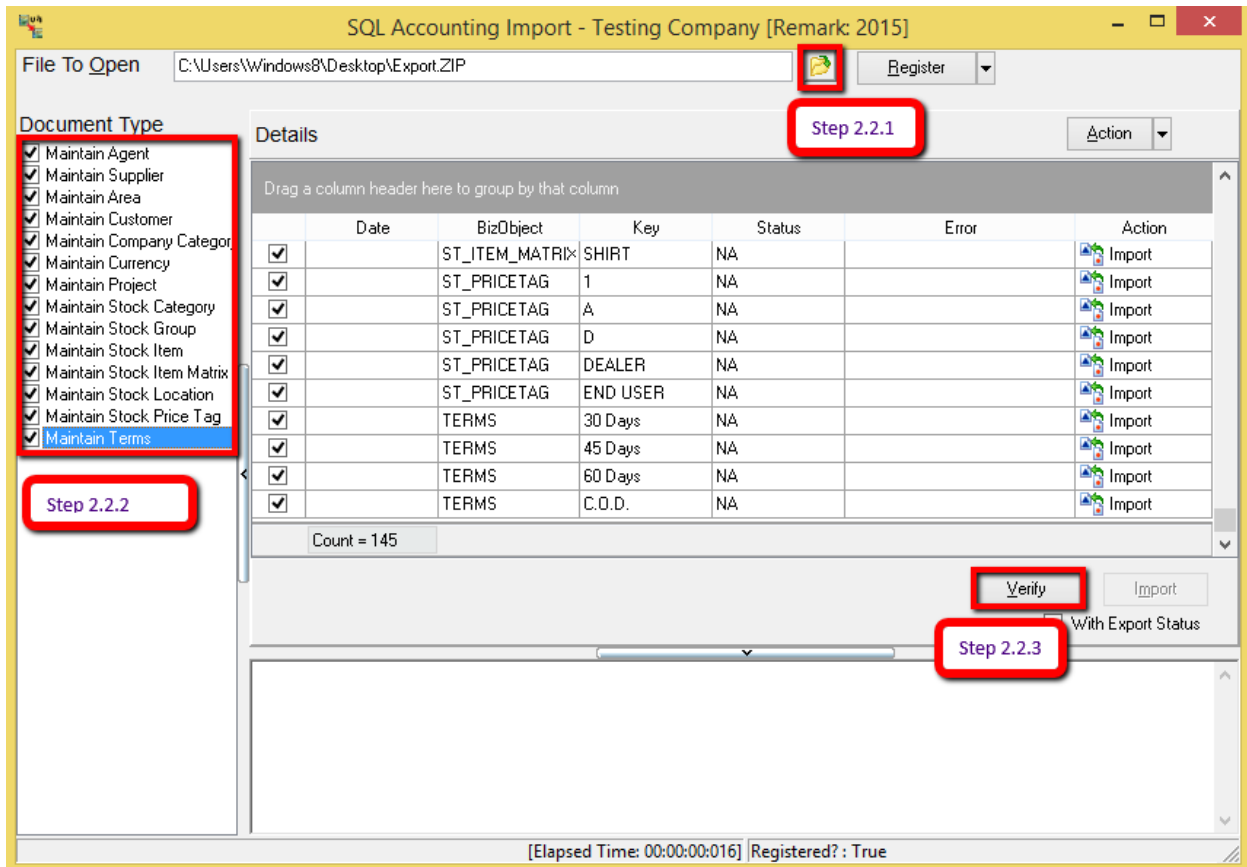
SQL Accounting Import - Testing Company [Remark: 2015]

File To Open C:\Users\Windows8\Desktop\Export.ZIP Register

Document Type

Maintain Agent
Maintain Supplier
Maintain Area
Maintain Customer
Maintain Company Categor
Maintain Currency
Maintain Project
Maintain Stock Category
Maintain Stock Group
Maintain Stock Item
Maintain Stock Item Matrix
Maintain Stock Location
Maintain Stock Price Tag
Maintain Terms

Step 2.2.2

Details

Step 2.2.1

Action

Drag a column header here to group by that column

| | Date | BizObject | Key | Status | Error | Action |
|---|---|---|---|---|---|---|
| ☑ | | ST_ITEM_MATRIX | SHIRT | NA | | Import |
| ☑ | | ST_PRICETAG | 1 | NA | | Import |
| ☑ | | ST_PRICETAG | A | NA | | Import |
| ☑ | | ST_PRICETAG | D | NA | | Import |
| ☑ | | ST_PRICETAG | DEALER | NA | | Import |
| ☑ | | ST_PRICETAG | END USER | NA | | Import |
| ☑ | | TERMS | 30 Days | NA | | Import |
| ☑ | | TERMS | 45 Days | NA | | Import |
| ☑ | | TERMS | 60 Days | NA | | Import |
| ☑ | | TERMS | C.O.D. | NA | | Import |

Count = 145

Verify Import

With Export Status

Step 2.2.3

[Elapsed Time: 00:00:00:016] Registered? : True